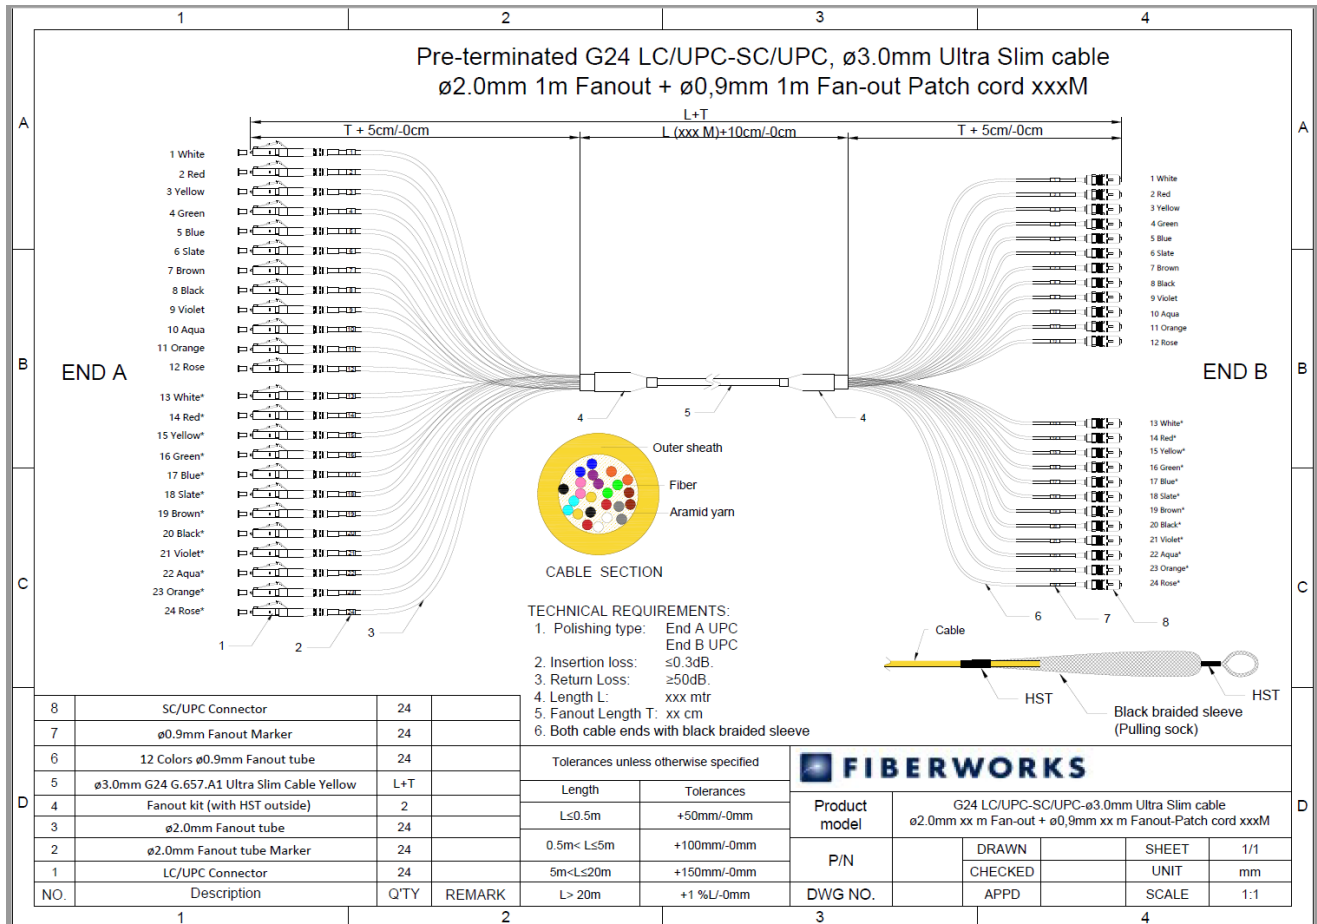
1 2 3 4

A B C D

Pre-terminated G24 LC/UPC-SC/UPC, ø3.0mm Ultra Slim cable
ø2.0mm 1m Fanout + ø0,9mm 1m Fan-out Patch cord xxxM

L+T
T + 5cm/-0cm
L (xxx M)+10cm/-0cm
T + 5cm/-0cm

END A

1 White
2 Red
3 Yellow
4 Green
5 Blue
6 Slate
7 Brown
8 Black
9 Violet
10 Aqua
11 Orange
12 Rose
13 White*
14 Red*
15 Yellow*
16 Green*
17 Blue*
18 Slate*
19 Brown*
20 Black*
21 Violet*
22 Aqua*
23 Orange*
24 Rose*

END B

1 White
2 Red
3 Yellow
4 Green
5 Blue
6 Slate
7 Brown
8 Black
9 Violet
10 Aqua
11 Orange
12 Rose
13 White*
14 Red*
15 Yellow*
16 Green*
17 Blue*
18 Slate*
19 Brown*
20 Black*
21 Violet*
22 Aqua*
23 Orange*
24 Rose*

4 5 4

Outer sheath
Fiber
Aramid yarn
CABLE SECTION

1 2 3
6 7 8

TECHNICAL REQUIREMENTS:
1. Polishing type: End A UPC
End B UPC
2. Insertion loss: ≤0.3dB.
3. Return Loss: ≥50dB.
4. Length L: xxx mtr
5. Fanout Length T: xx cm
6. Both cable ends with black braided sleeve

Cable
HST
HST
Black braided sleeve
(Pulling sock)

| 8 | SC/UPC Connector | 24 | |
|---|---|---|---|
| 7 | ø0.9mm Fanout Marker | 24 | |
| 6 | 12 Colors ø0.9mm Fanout tube | 24 | |
| 5 | ø3.0mm G24 G.657.A1 Ultra Slim Cable Yellow | L+T | |
| 4 | Fanout kit (with HST outside) | 2 | |
| 3 | ø2.0mm Fanout tube | 24 | |
| 2 | ø2.0mm Fanout tube Marker | 24 | |
| 1 | LC/UPC Connector | 24 | |
| NO. | Description | Q'TY | REMARK |

Tolerances unless otherwise specified

| Length | Tolerances |
|---|---|
| L≤0.5m | +50mm/-0mm |
| 0.5m< L≤5m | +100mm/-0mm |
| 5m<L≤20m | +150mm/-0mm |
| L> 20m | +1 %L/-0mm |

FIBERWORKS

| Product model | G24 LC/UPC-SC/UPC-ø3.0mm Ultra Slim cable ø2.0mm xx m Fan-out + ø0,9mm xx m Fanout-Patch cord xxxM | | | |
|---|---|---|---|---|
| P/N | | DRAWN | SHEET | 1/1 |
| | | CHECKED | UNIT | mm |
| DWG NO. | | APPD | SCALE | 1:1 |